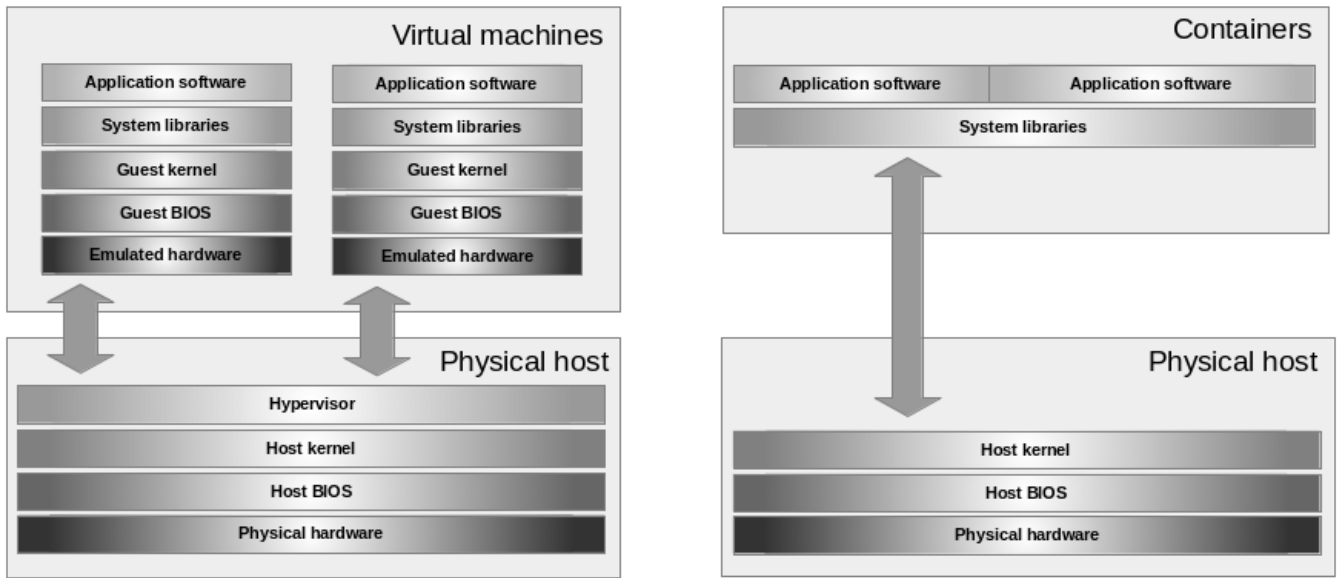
Virtual machines

Application software
System libraries
Guest kernel
Guest BIOS
Emulated hardware

Application software
System libraries
Guest kernel
Guest BIOS
Emulated hardware

Physical host

Hypervisor
Host kernel
Host BIOS
Physical hardware

Containers

Application software
Application software
System libraries

Physical host

Host kernel
Host BIOS
Physical hardware